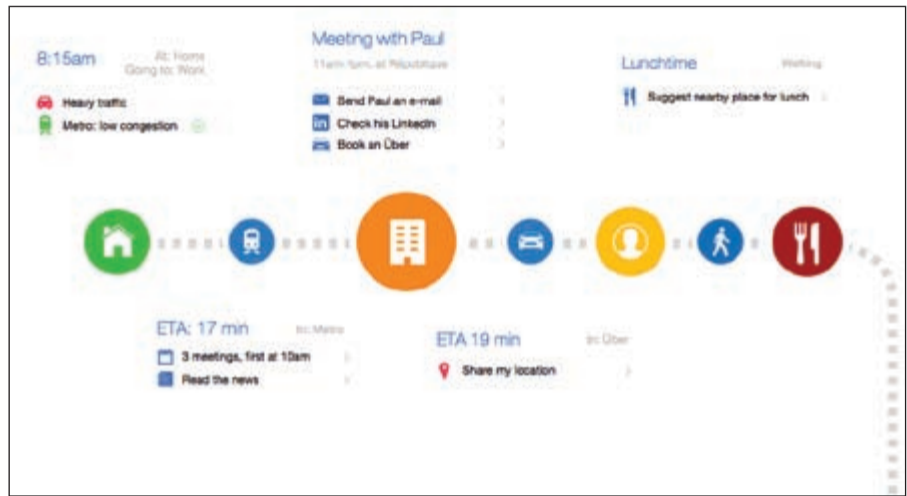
8:15am

At: Home
Going to: Work

Heavy traffic

Metro: low congestion

Meeting with Paul

11am-1pm, at République

Send Paul an e-mail

Check his LinkedIn

Book an Über

Lunchtime

Walking

Suggest nearby place for lunch

ETA: 17 min

In: Metro

3 meetings, first at 10am

Read the news

ETA 19 min

In: Über

Share my location